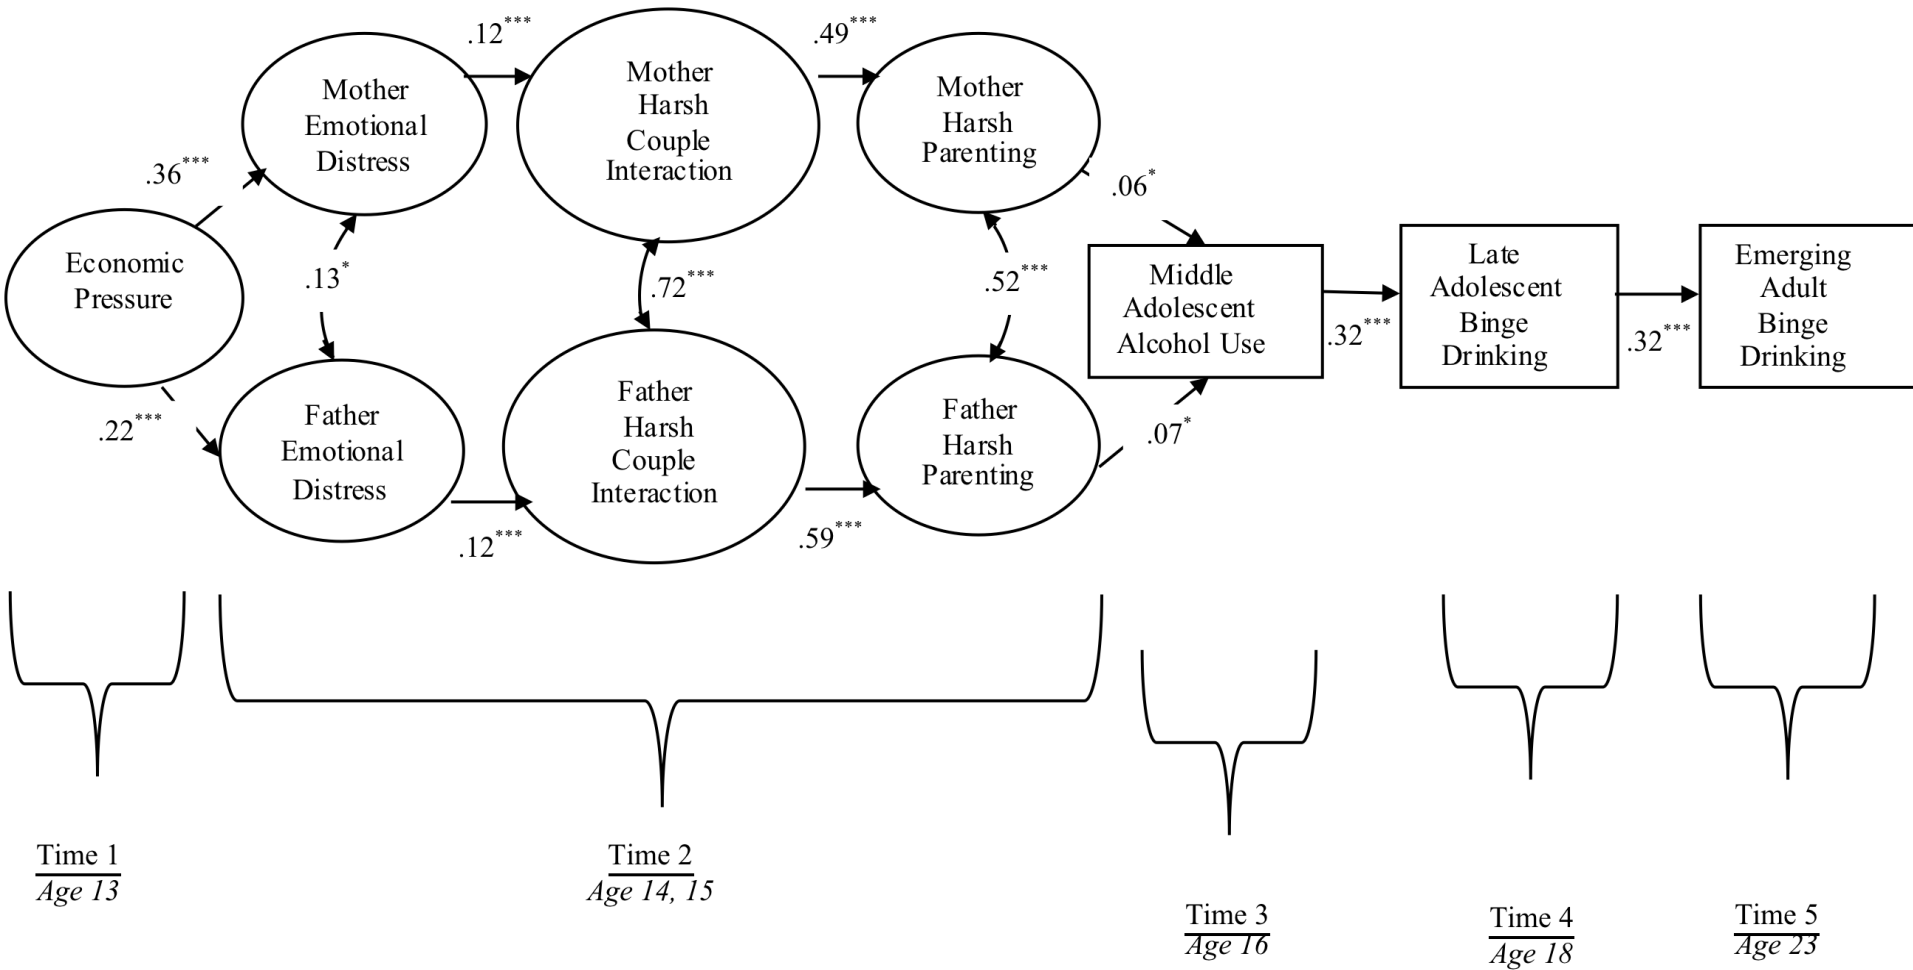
.12***

.49***

Mother Emotional Distress

Mother Harsh Couple Interaction

Mother Harsh Parenting

.36***

.06*

Economic Pressure

.13*

.72***

.52***

Middle Adolescent Alcohol Use

Late Adolescent Binge Drinking

Emerging Adult Binge Drinking

.32***

.32***

.22***

Father Emotional Distress

Father Harsh Couple Interaction

Father Harsh Parenting

.07*

.12***

.59***

Time 1
Age 13

Time 2
Age 14, 15

Time 3
Age 16

Time 4
Age 18

Time 5
Age 23